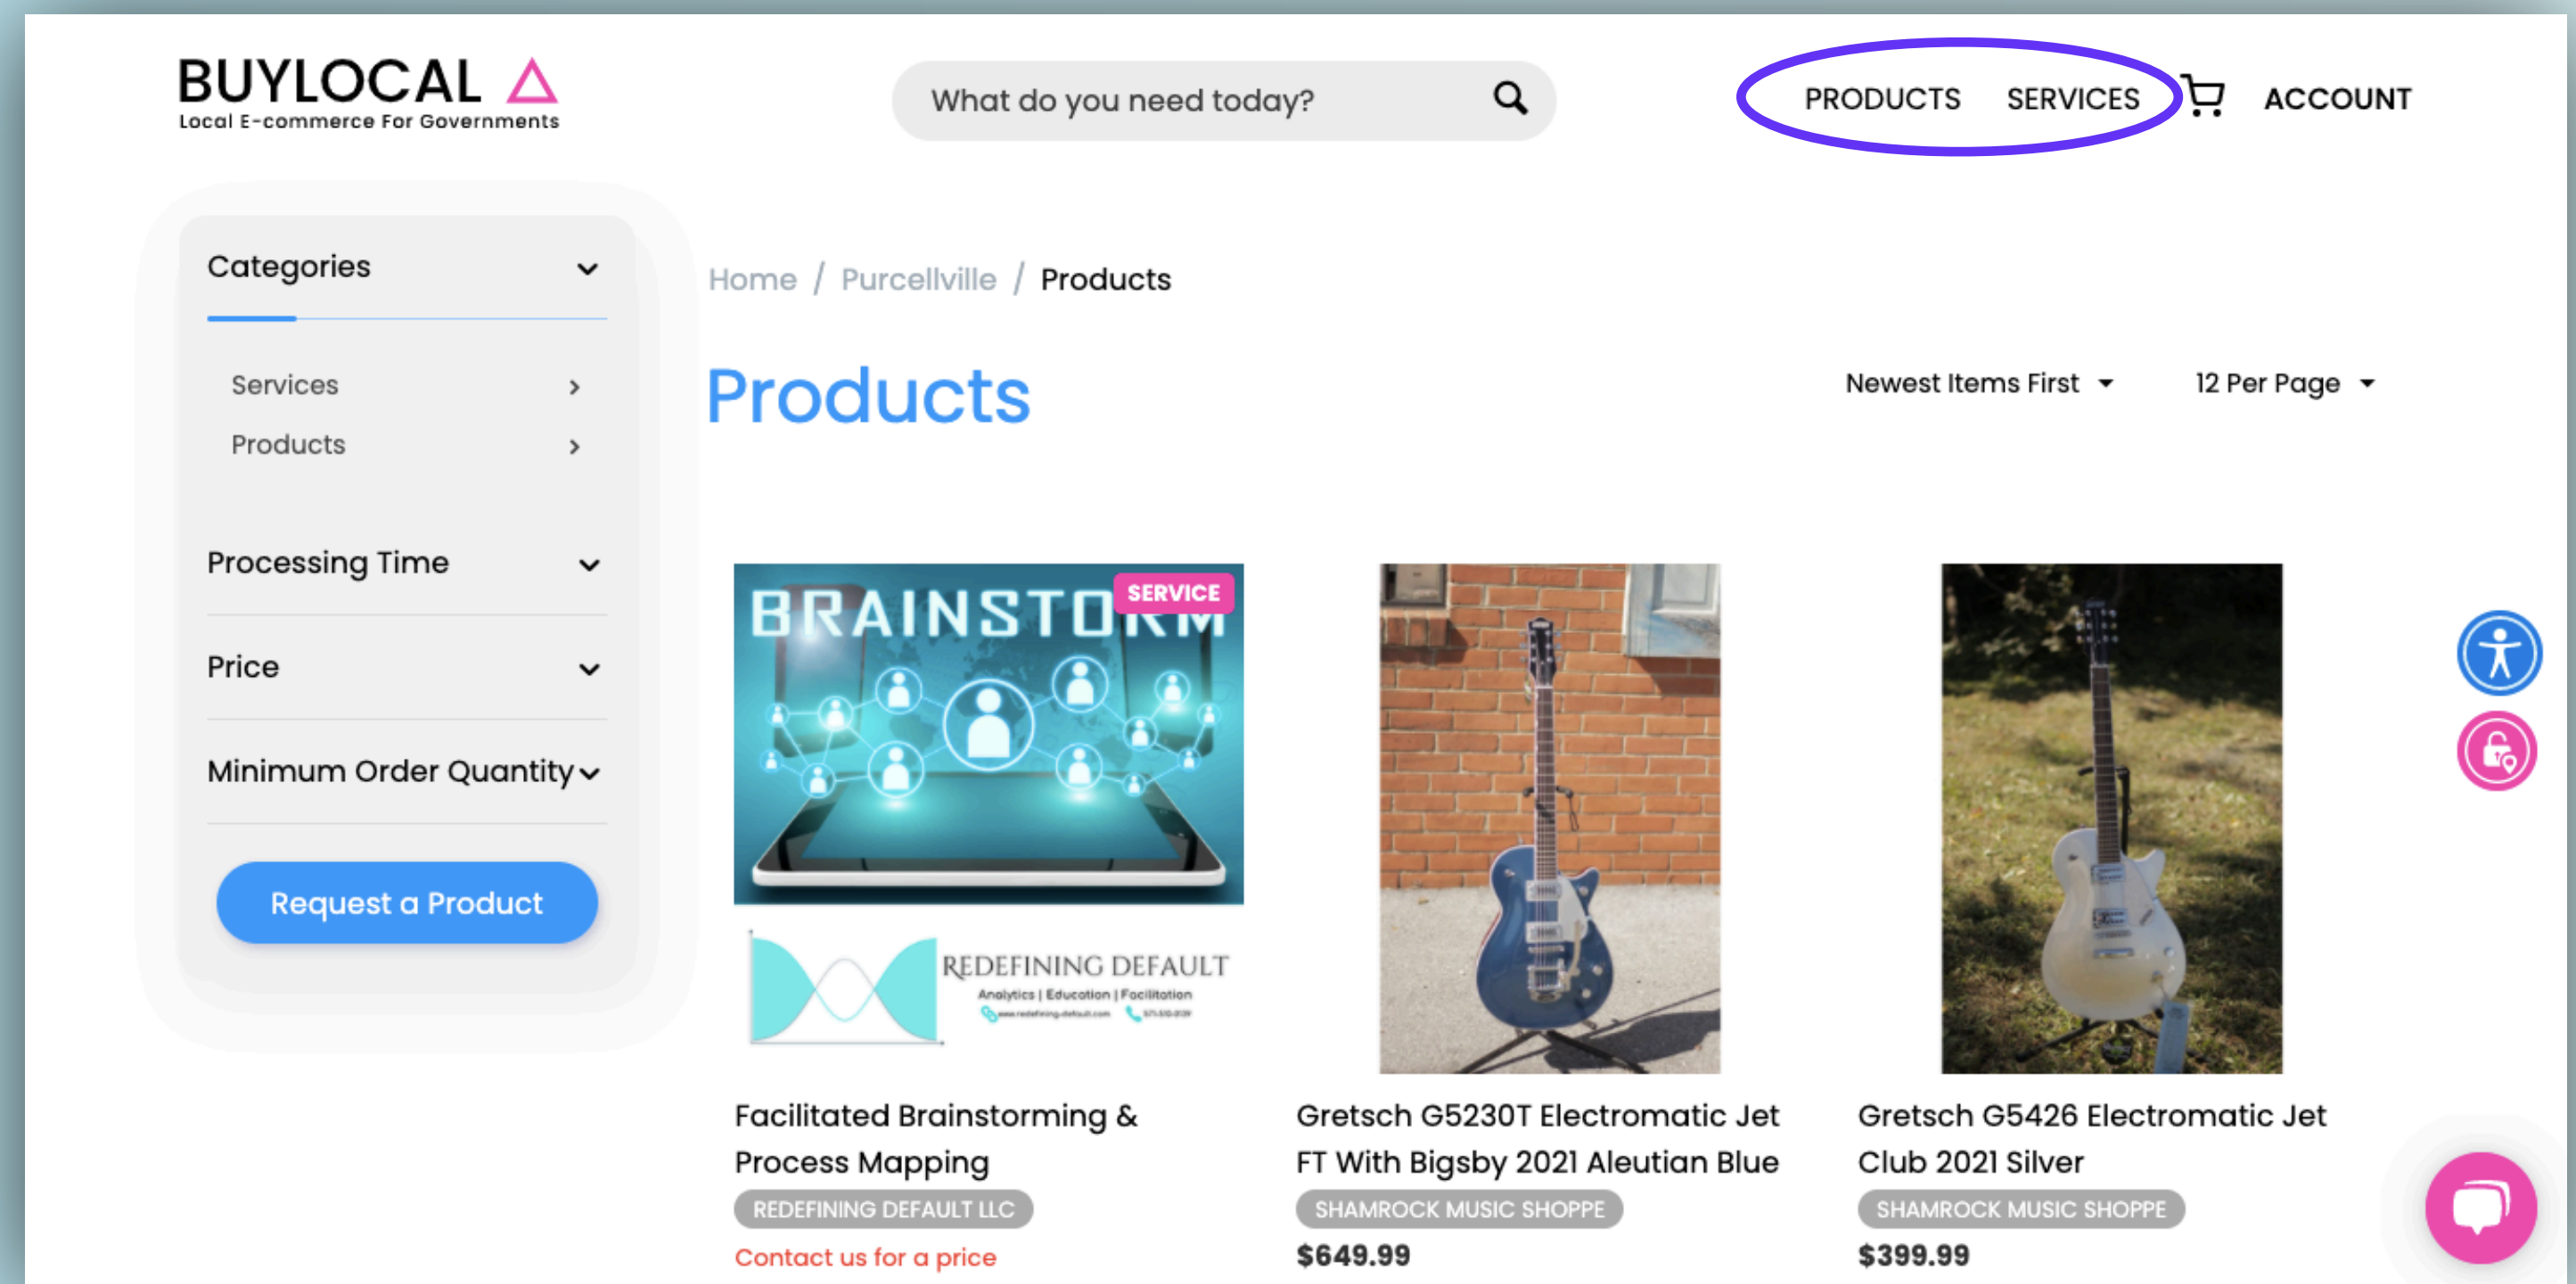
BUYLOCAL
Local E-commerce For Governments

What do you need today?

PRODUCTS SERVICES ACCOUNT

Categories

Services
Products

Processing Time

Price

Minimum Order Quantity

Request a Product

Home / Purcellville / Products

Products

Newest Items First

12 Per Page

BRAINSTORM
SERVICE

REDEFINING DEFAULT
Analytics | Education | Facilitation
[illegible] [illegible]

Facilitated Brainstorming & Process Mapping
REDEFINING DEFAULT LLC
Contact us for a price

Gretsch G5230T Electromatic Jet FT With Bigsby 2021 Aleutian Blue
SHAMROCK MUSIC SHOPPE
$649.99

Gretsch G5426 Electromatic Jet Club 2021 Silver
SHAMROCK MUSIC SHOPPE
$399.99